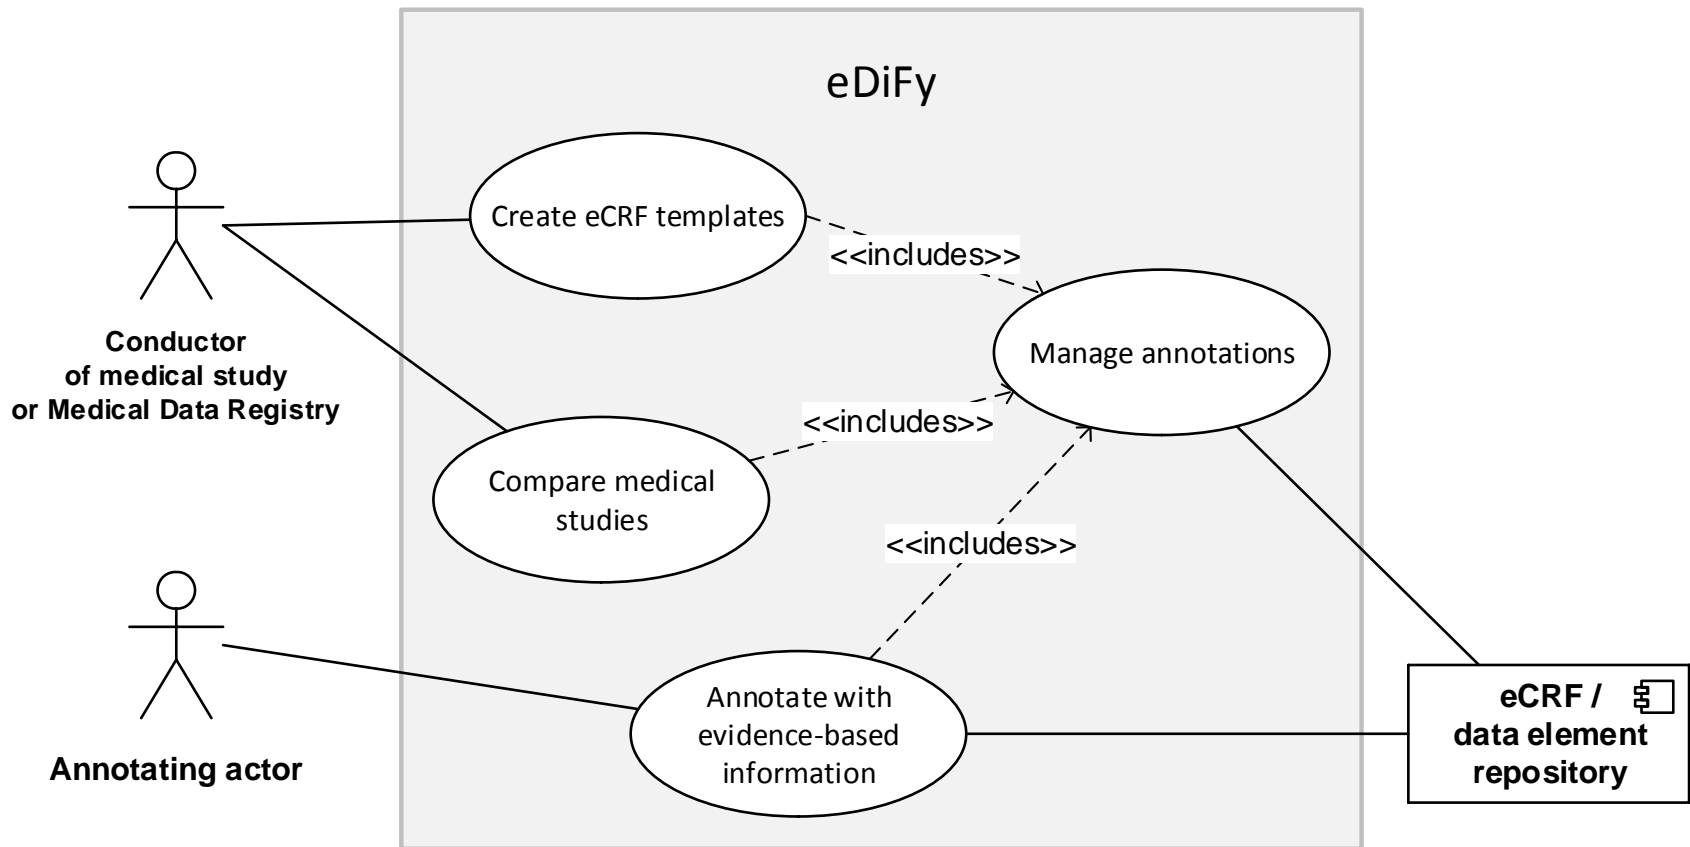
eDiFy

Create eCRF templates

<<includes>>

Manage annotations

Conductor of medical study or Medical Data Registry

<<includes>>

Compare medical studies

<<includes>>

Annotate with evidence-based information

Annotating actor

eCRF / data element repository